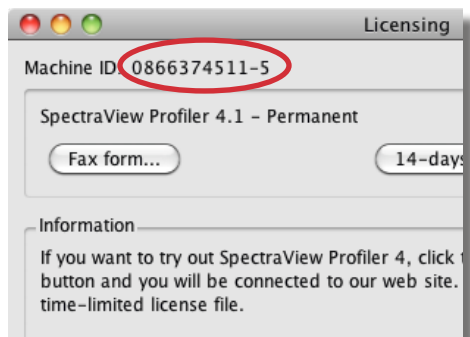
Licensing

Machine ID: 0866374511-5

SpectraView Profiler 4.1 - Permanent

Fax form...

14-days

Information

If you want to try out SpectraView Profiler 4, click t button and you will be connected to our web site. time-limited license file.